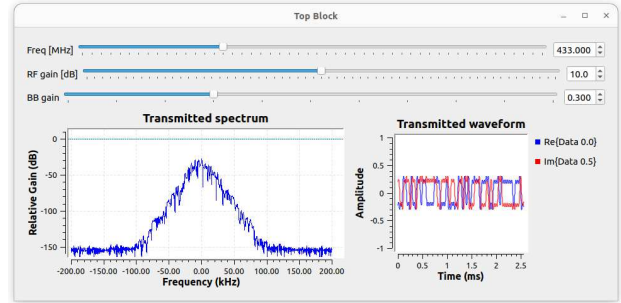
Top Block

Freq [MHz] 433.000

RF gain [dB] 10.0

BB gain 0.300

Transmitted spectrum

Relative Gain (dB)

0
-50
-100
-150

-200.00 -150.00 -100.00 -50.00 0.00 50.00 100.00 150.00 200.00

Frequency (kHz)

Transmitted waveform

Re{Data 0.0}
Im{Data 0.5}

Amplitude

1
0.5
0
-0.5
-1

0 0.5 1 1.5 2 2.5

Time (ms)